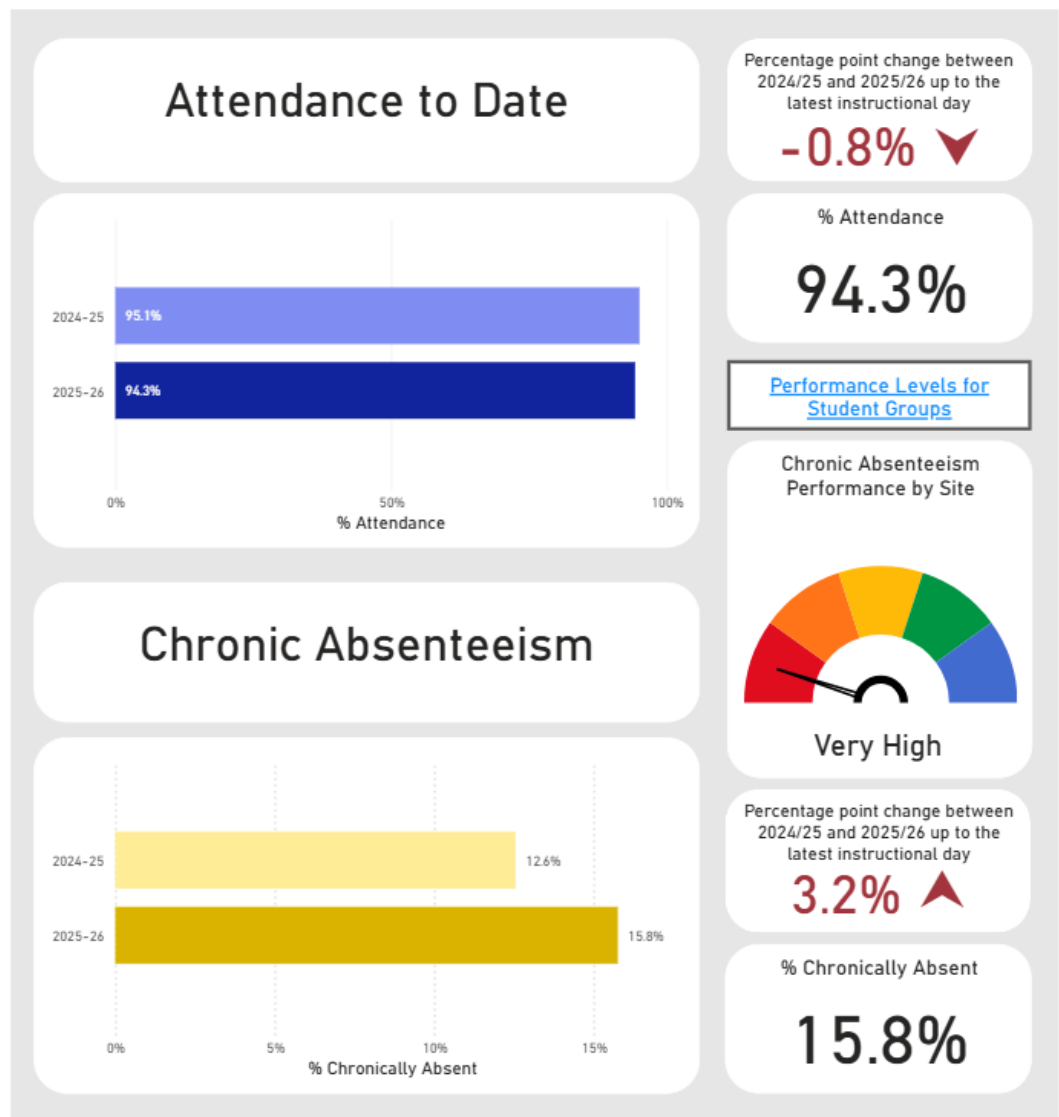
Attendance to Date

2024-25 95.1%
2025-26 94.3%
0% 50% 100%
% Attendance

Percentage point change between 2024/25 and 2025/26 up to the latest instructional day
-0.8%

% Attendance
94.3%

Performance Levels for Student Groups

Chronic Absenteeism

Chronic Absenteeism Performance by Site
Very High

2024-25 12.6%
2025-26 15.8%
0% 5% 10% 15%
% Chronically Absent

Percentage point change between 2024/25 and 2025/26 up to the latest instructional day
3.2%

% Chronically Absent
15.8%